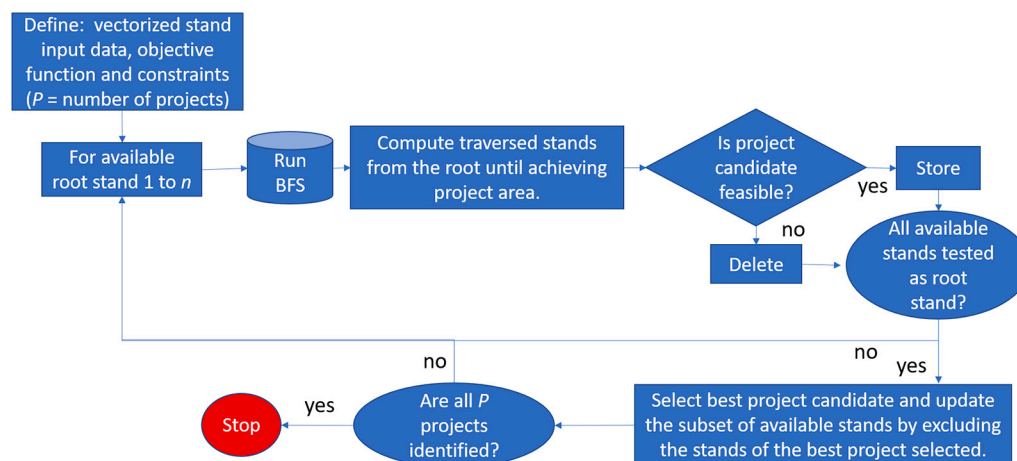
Define: vectorized stand input data, objective function and constraints ($P$ = number of projects)

For available root stand 1 to $n$

Run BFS

Compute traversed stands from the root until achieving project area.

Is project candidate feasible?

yes

Store

no

Delete

All available stands tested as root stand?

no

yes

no

Select best project candidate and update the subset of available stands by excluding the stands of the best project selected.

Are all $P$ projects identified?

yes

Stop